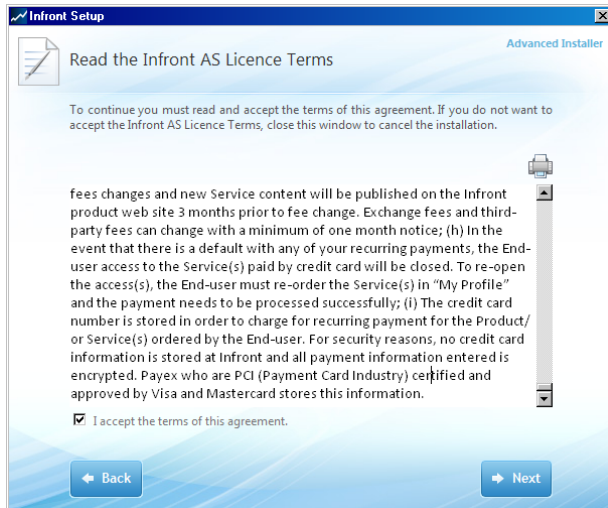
Infront Setup

Read the Infront AS Licence Terms

Advanced Installer

To continue you must read and accept the terms of this agreement. If you do not want to accept the Infront AS Licence Terms, close this window to cancel the installation.

fees changes and new Service content will be published on the Infront product web site 3 months prior to fee change. Exchange fees and third-party fees can change with a minimum of one month notice; (h) In the event that there is a default with any of your recurring payments, the End-user access to the Service(s) paid by credit card will be closed. To re-open the access(s), the End-user must re-order the Service(s) in "My Profile" and the payment needs to be processed successfully; (i) The credit card number is stored in order to charge for recurring payment for the Product/ or Service(s) ordered by the End-user. For security reasons, no credit card information is stored at Infront and all payment information entered is encrypted. Payex who are PCI (Payment Card Industry) certified and approved by Visa and Mastercard stores this information.

I accept the terms of this agreement.

Back

Next